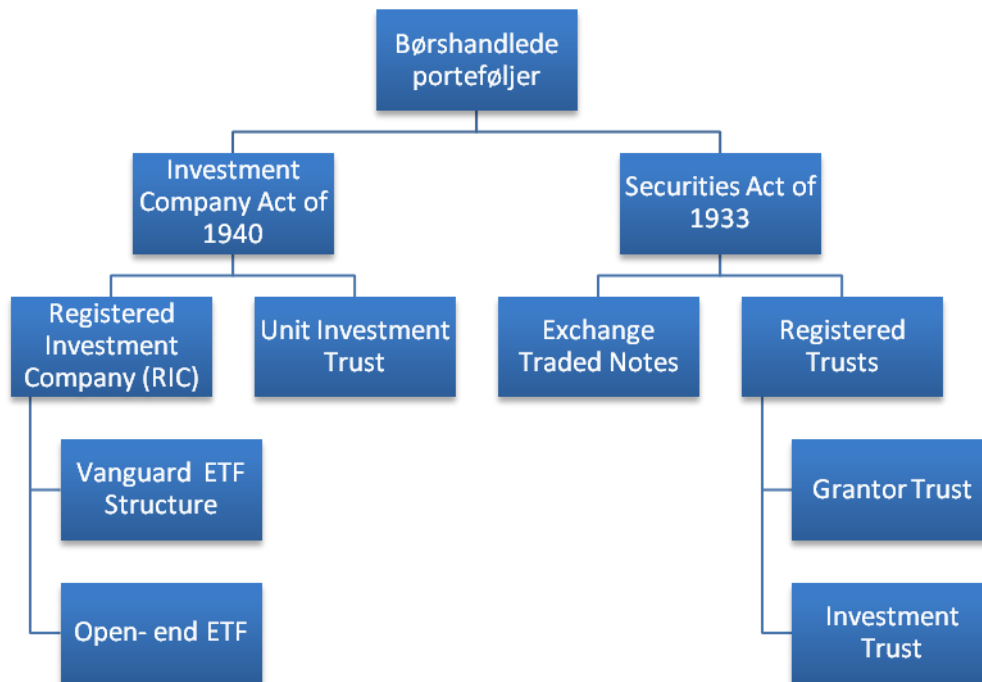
Børshandlede porteføljer

Investment Company Act of 1940

Securities Act of 1933

Registered Investment Company (RIC)

Unit Investment Trust

Exchange Traded Notes

Registered Trusts

Vanguard ETF Structure

Open- end ETF

Grantor Trust

Investment Trust